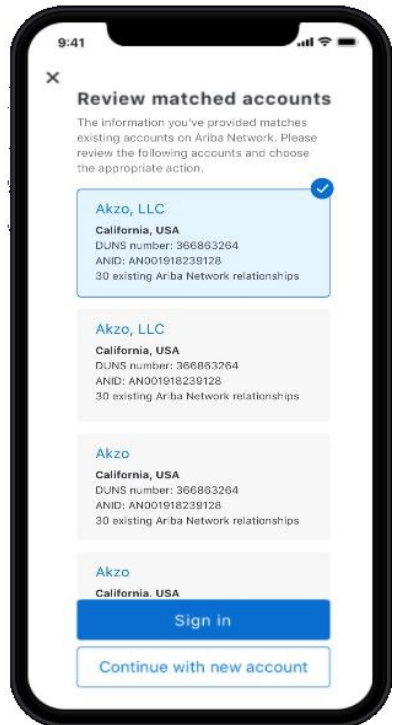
9:41

×

Review matched accounts

The information you've provided matches existing accounts on Ariba Network. Please review the following accounts and choose the appropriate action.

Akzo, LLC
California, USA
DUNS number: 366863264
ANID: AN001918239128
30 existing Ariba Network relationships

Akzo, LLC
California, USA
DUNS number: 366863264
ANID: AN001918239128
30 existing Ariba Network relationships

Akzo
California, USA
DUNS number: 366863264
ANID: AN001918239128
30 existing Ariba Network relationships

Akzo
California, USA

Sign in

Continue with new account